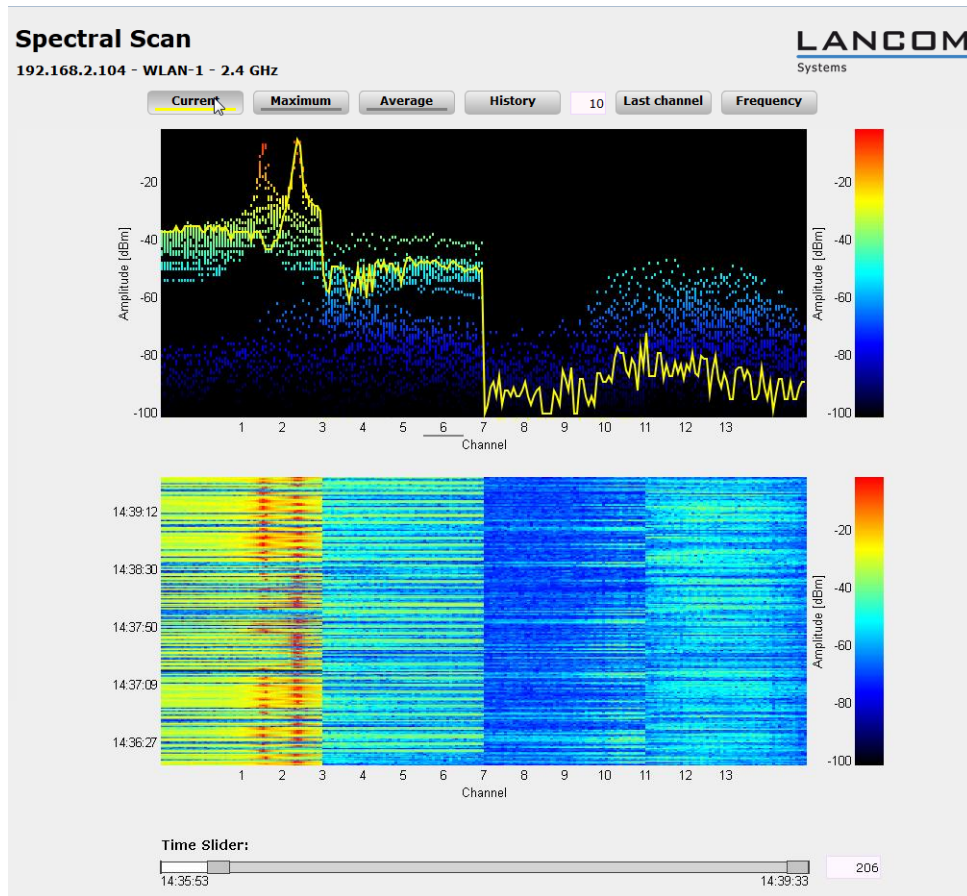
Spectral Scan

192.168.2.104 - WLAN-1 - 2.4 GHz

LANCOM
Systems

Current Maximum Average History 10 Last channel Frequency

-20
-40
-60
-80
-100
Amplitude [dBm]

1 2 3 4 5 6 7 8 9 10 11 12 13
Channel

-20
-40
-60
-80
-100
Amplitude [dBm]

14:39:12
14:38:30
14:37:50
14:37:09
14:36:27

1 2 3 4 5 6 7 8 9 10 11 12 13
Channel

-20
-40
-60
-80
-100
Amplitude [dBm]

Time Slider:
14:35:53
14:39:33
206